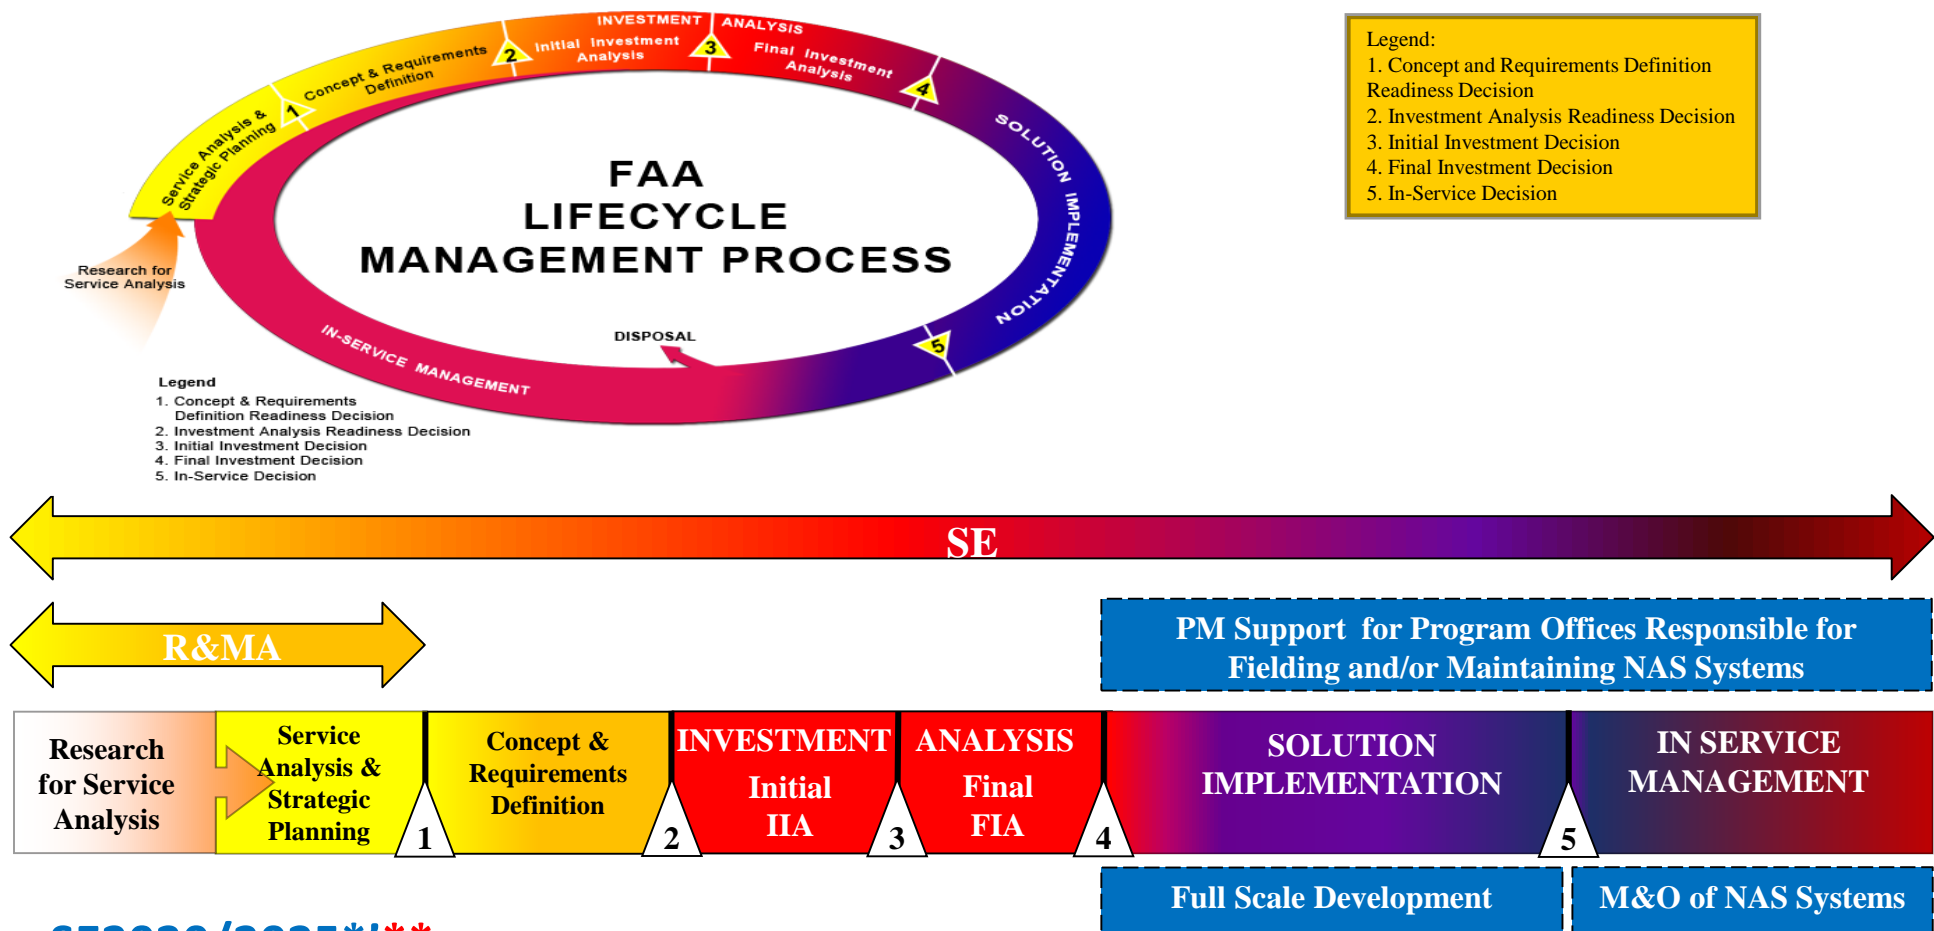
INVESTMENT ANALYSIS

Service Analysis & Strategic Planning 1 Concept & Requirements Definition 2 Initial Investment Analysis 3 Final Investment Analysis 4 SOLUTION IMPLEMENTATION 5 DISPOSAL IN-SERVICE MANAGEMENT

Research for Service Analysis

FAA LIFECYCLE MANAGEMENT PROCESS

Legend
1. Concept & Requirements Definition Readiness Decision
2. Investment Analysis Readiness Decision
3. Initial Investment Decision
4. Final Investment Decision
5. In-Service Decision

Legend:
1. Concept and Requirements Definition Readiness Decision
2. Investment Analysis Readiness Decision
3. Initial Investment Decision
4. Final Investment Decision
5. In-Service Decision

SE

R&MA

PM Support for Program Offices Responsible for Fielding and/or Maintaining NAS Systems

| Research for Service Analysis | Service Analysis & Strategic Planning | 1 | Concept & Requirements Definition | 2 | INVESTMENT Initial IIA | 3 | ANALYSIS Final FIA | 4 | SOLUTION IMPLEMENTATION | 5 | IN SERVICE MANAGEMENT |
|---|---|---|---|---|---|---|---|---|---|---|---|

Full Scale Development

M&O of NAS Systems

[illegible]